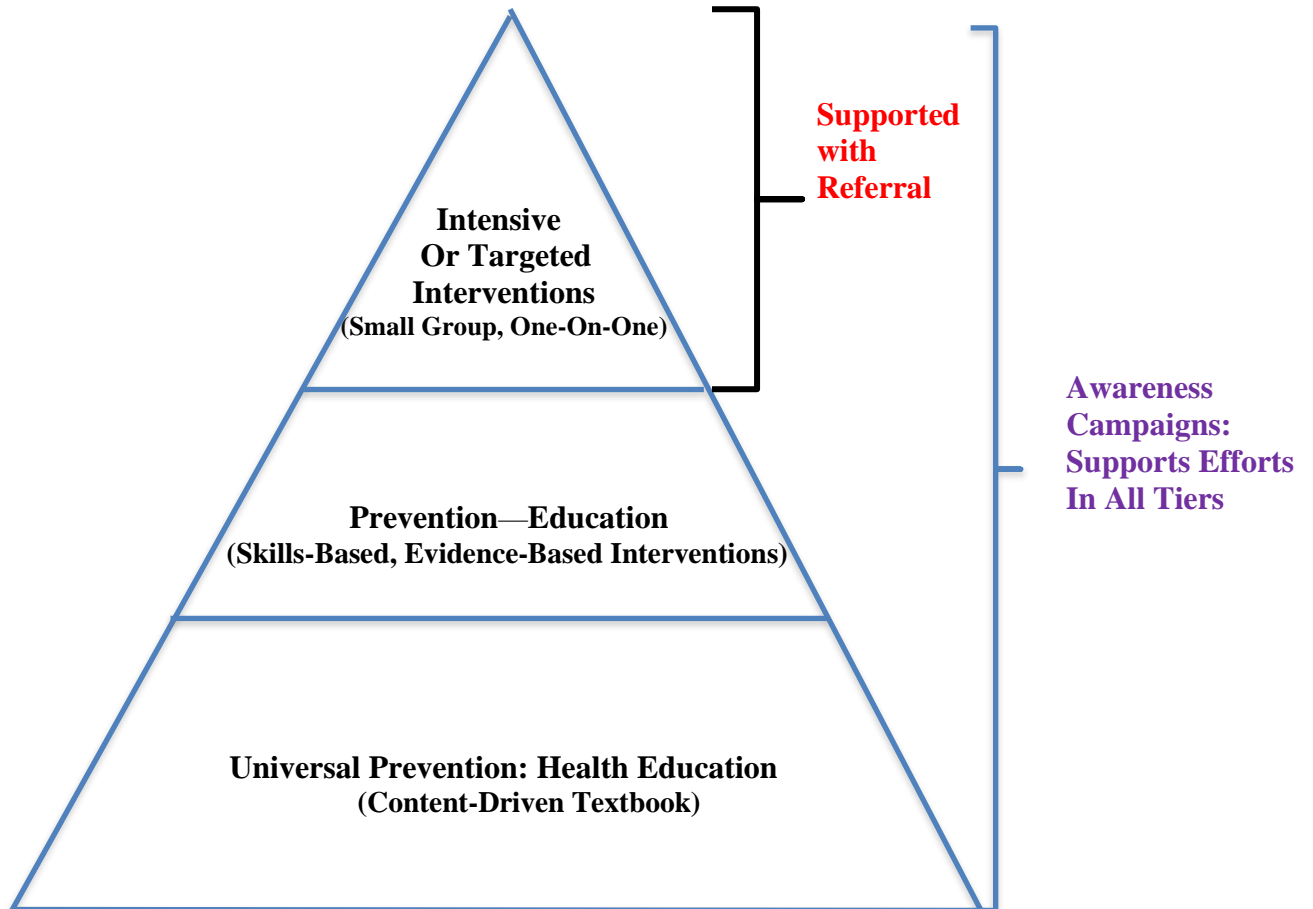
Supported with Referral

Intensive Or Targeted Interventions
(Small Group, One-On-One)

Awareness Campaigns: Supports Efforts In All Tiers

Prevention—Education
(Skills-Based, Evidence-Based Interventions)

Universal Prevention: Health Education
(Content-Driven Textbook)